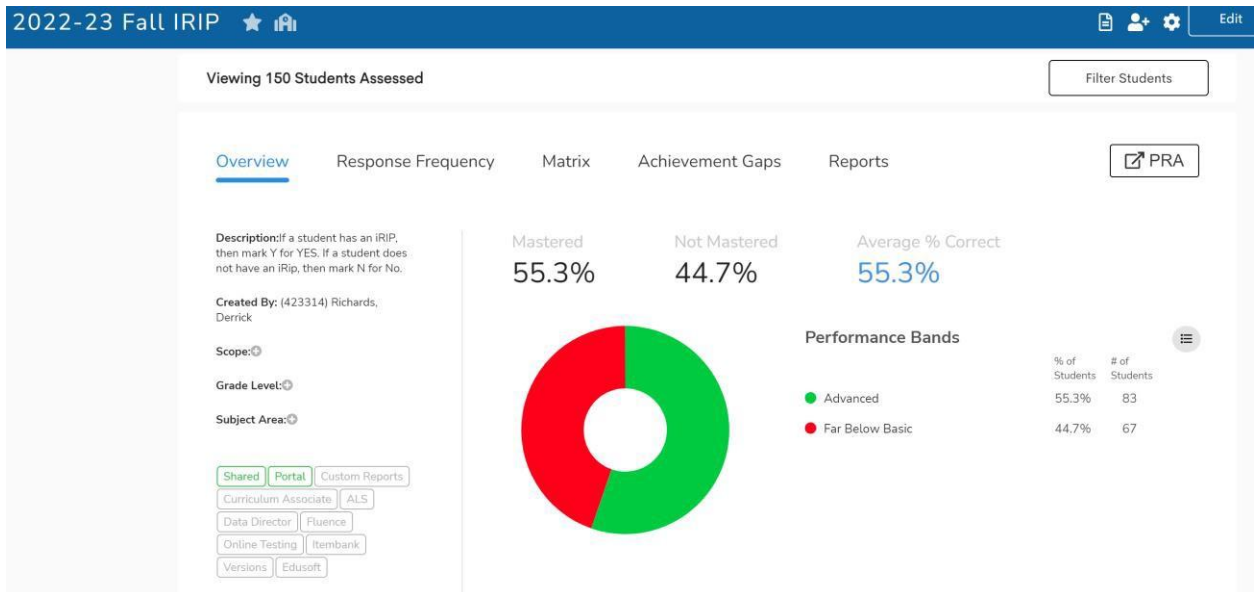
2022-23 Fall IRIP

Edit

Viewing 150 Students Assessed

Filter Students

Overview Response Frequency Matrix Achievement Gaps Reports

PRA

Description:If a student has an iRIP, then mark Y for YES. If a student does not have an iRip, then mark N for No.

Created By: (423314) Richards, Derrick

Scope:

Grade Level:

Subject Area:

Shared Portal Custom Reports Curriculum Associate ALS Data Director Fluence Online Testing Itembank Versions Edusoft

Mastered
55.3%

Not Mastered
44.7%

Average % Correct
55.3%

Performance Bands

| | % of Students | # of Students |
|---|---|---|
| Advanced | 55.3% | 83 |
| Far Below Basic | 44.7% | 67 |